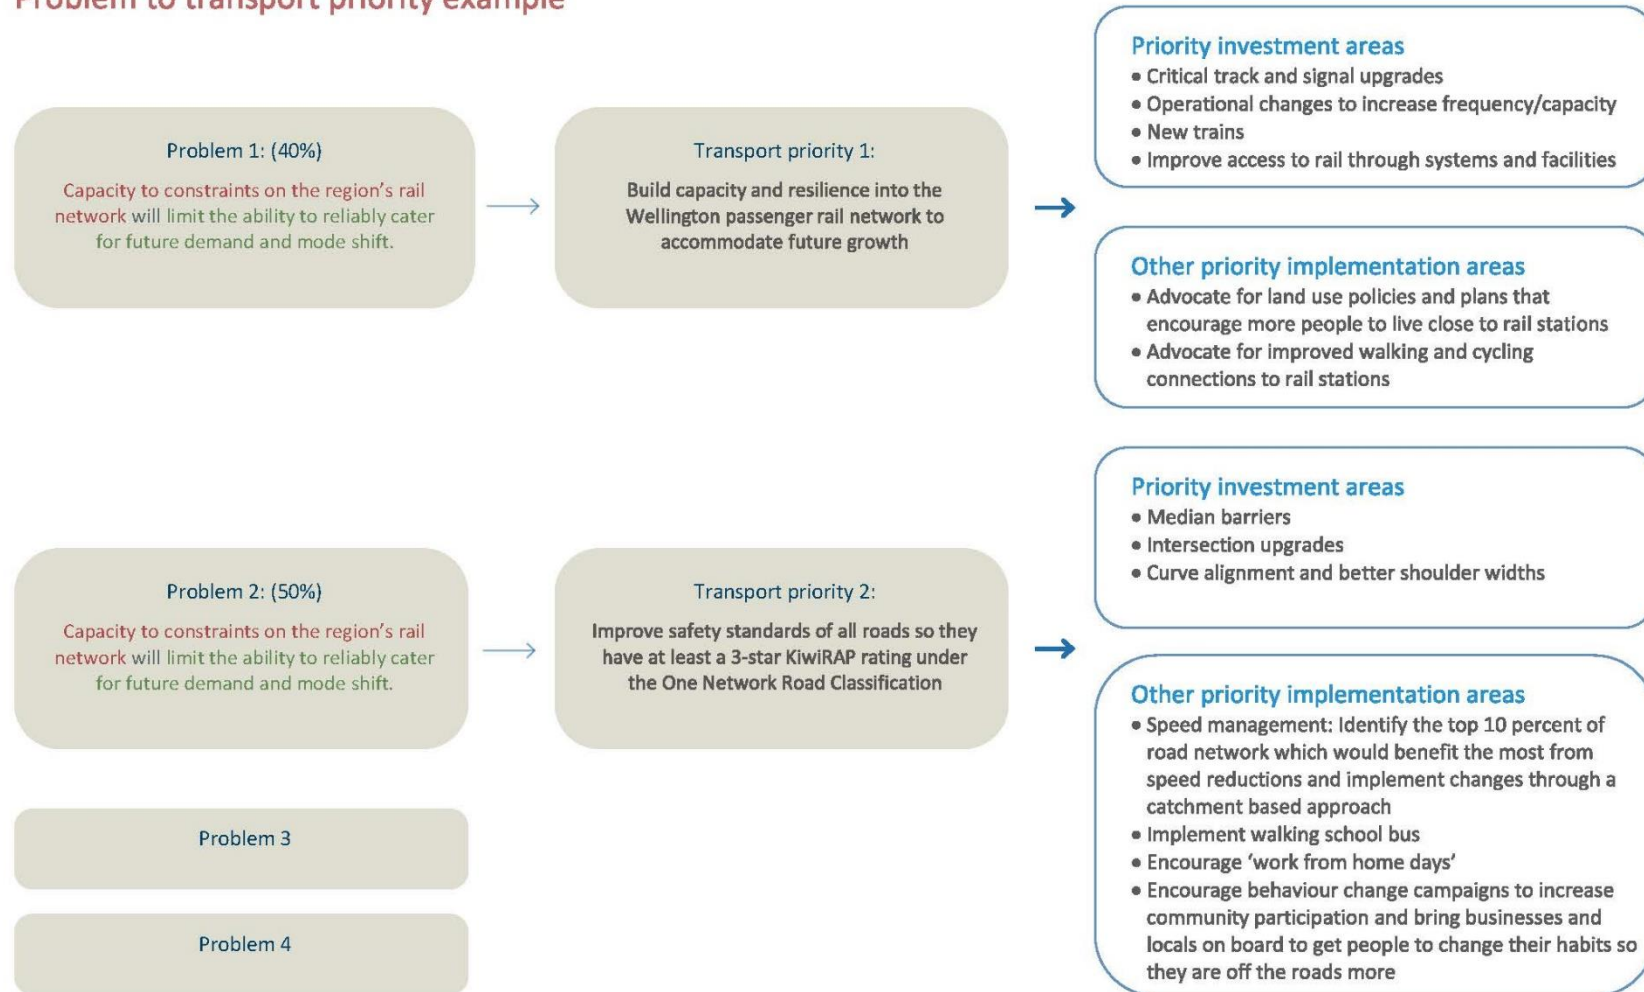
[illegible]

Problem 1: (40%)

Capacity to constraints on the region's rail network will limit the ability to reliably cater for future demand and mode shift.

Transport priority 1:

Build capacity and resilience into the Wellington passenger rail network to accommodate future growth

Priority investment areas
• Critical track and signal upgrades
• Operational changes to increase frequency/capacity
• New trains
• Improve access to rail through systems and facilities

Other priority implementation areas
• Advocate for land use policies and plans that encourage more people to live close to rail stations
• Advocate for improved walking and cycling connections to rail stations

Problem 2: (50%)

Capacity to constraints on the region's rail network will limit the ability to reliably cater for future demand and mode shift.

Transport priority 2:

Improve safety standards of all roads so they have at least a 3-star KiwiRAP rating under the One Network Road Classification

Priority investment areas
• Median barriers
• Intersection upgrades
• Curve alignment and better shoulder widths

Other priority implementation areas
• Speed management: Identify the top 10 percent of road network which would benefit the most from speed reductions and implement changes through a catchment based approach
• Implement walking school bus
• Encourage 'work from home days'
• Encourage behaviour change campaigns to increase community participation and bring businesses and locals on board to get people to change their habits so they are off the roads more

Problem 3

Problem 4